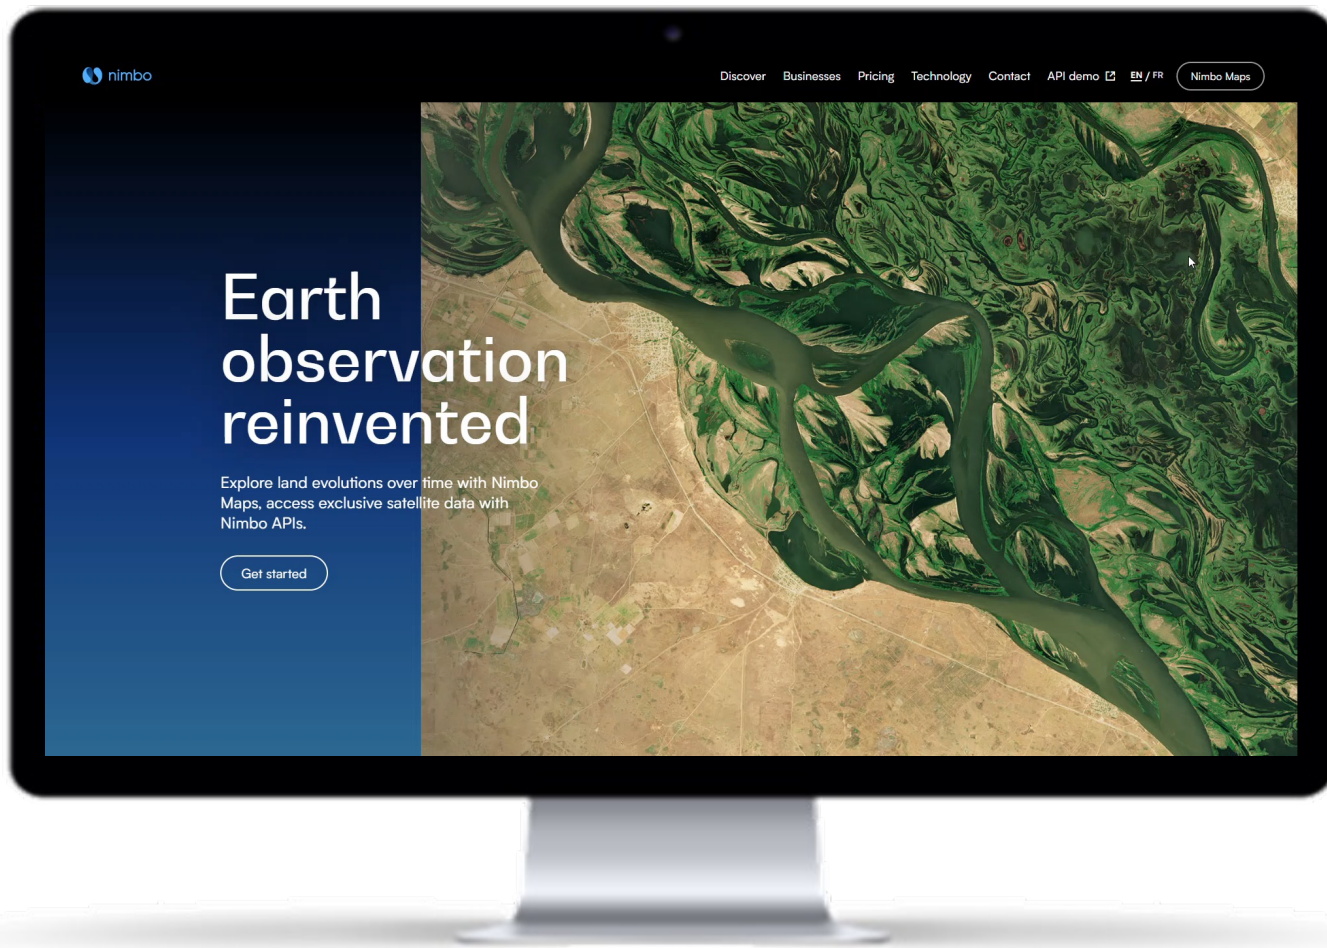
nimbo

Discover Businesses Pricing Technology Contact API demo EN / FR Nimbo Maps

Earth observation reinvented

Explore land evolutions over time with Nimbo Maps, access exclusive satellite data with Nimbo APIs.

Get started